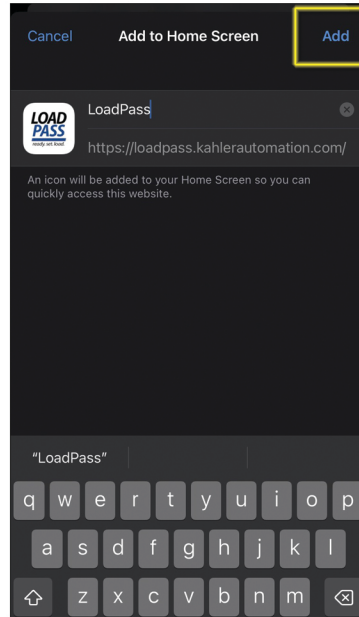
Cancel Add to Home Screen Add

LOAD PASS ready. set. load.

LoadPass

https://loadpass.kahlerautomation.com/

An icon will be added to your Home Screen so you can quickly access this website.

"LoadPass"

q w e r t y u i o p
a s d f g h j k l
z x c v b n m